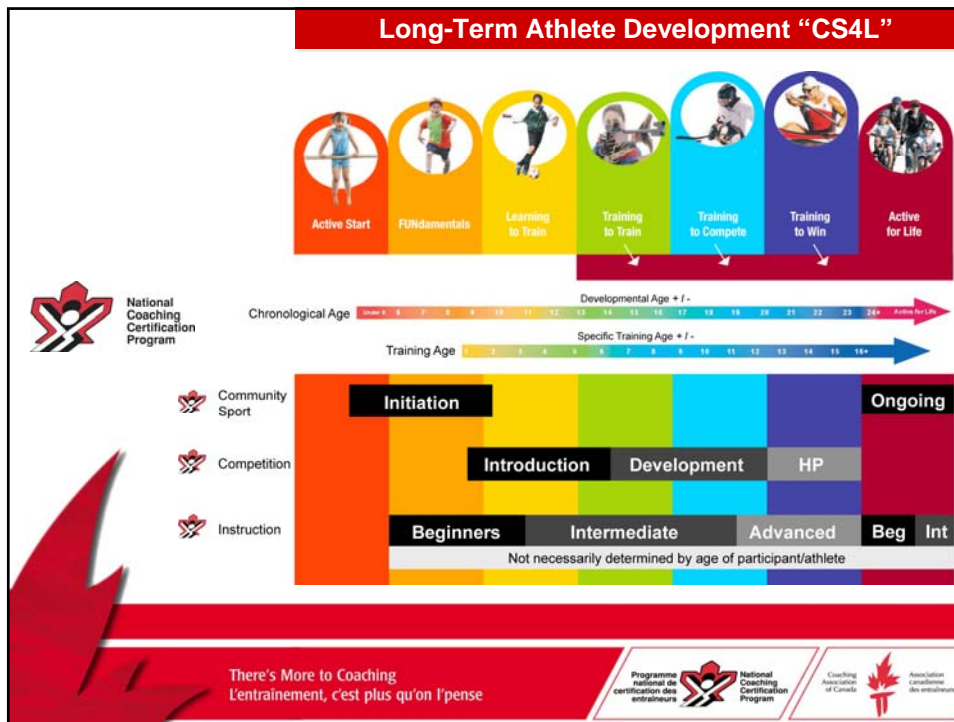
Long-Term Athlete Development "CS4L"

Active Start

FUNdamentals

Learning to Train

Training to Train

Training to Compete

Training to Win

Active for Life

National Coaching Certification Program

Developmental Age + / -

Chronological Age Under 6 6 7 8 9 10 11 12 13 14 15 16 17 18 19 20 21 22 23 24+ Active for Life

Specific Training Age + / -

Training Age 1 2 3 4 5 6 7 8 9 10 11 12 13 14 15 16+

Community Sport

Initiation

Ongoing

Competition

Introduction

Development

HP

Instruction

Beginners

Intermediate

Advanced

Beg

Int

Not necessarily determined by age of participant/athlete

There's More to Coaching
L'entraînement, c'est plus qu'on l'pense

Programme national de certification des entraîneurs

National Coaching Certification Program

Coaching Association of Canada

Association canadienne des entraîneurs